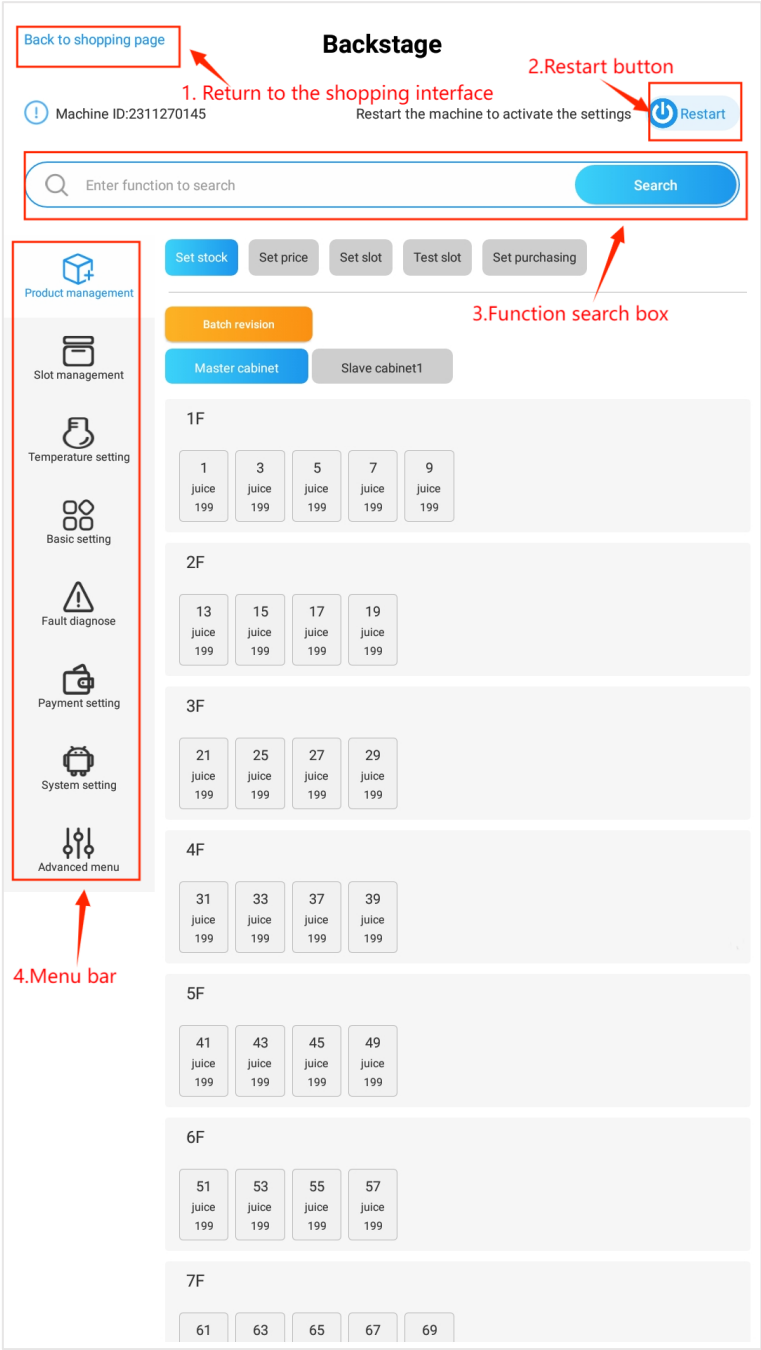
Back to shopping page

Backstage

1. Return to the shopping interface

2.Restart button

Machine ID:2311270145

Restart the machine to activate the settings

Restart

Enter function to search

Search

Product management

Slot management

Temperature setting

Basic setting

Fault diagnose

Payment setting

System setting

Advanced menu

4.Menu bar

Set stock Set price Set slot Test slot Set purchasing

3.Function search box

Batch revision

Master cabinet Slave cabinet1

1F

| 1 juice 199 | 3 juice 199 | 5 juice 199 | 7 juice 199 | 9 juice 199 |
|---|---|---|---|---|

2F

| 13 juice 199 | 15 juice 199 | 17 juice 199 | 19 juice 199 |
|---|---|---|---|

3F

| 21 juice 199 | 25 juice 199 | 27 juice 199 | 29 juice 199 |
|---|---|---|---|

4F

| 31 juice 199 | 33 juice 199 | 37 juice 199 | 39 juice 199 |
|---|---|---|---|

5F

| 41 juice 199 | 43 juice 199 | 45 juice 199 | 49 juice 199 |
|---|---|---|---|

6F

| 51 juice 199 | 53 juice 199 | 55 juice 199 | 57 juice 199 |
|---|---|---|---|

7F

| 61 | 63 | 65 | 67 | 69 |
|---|---|---|---|---|